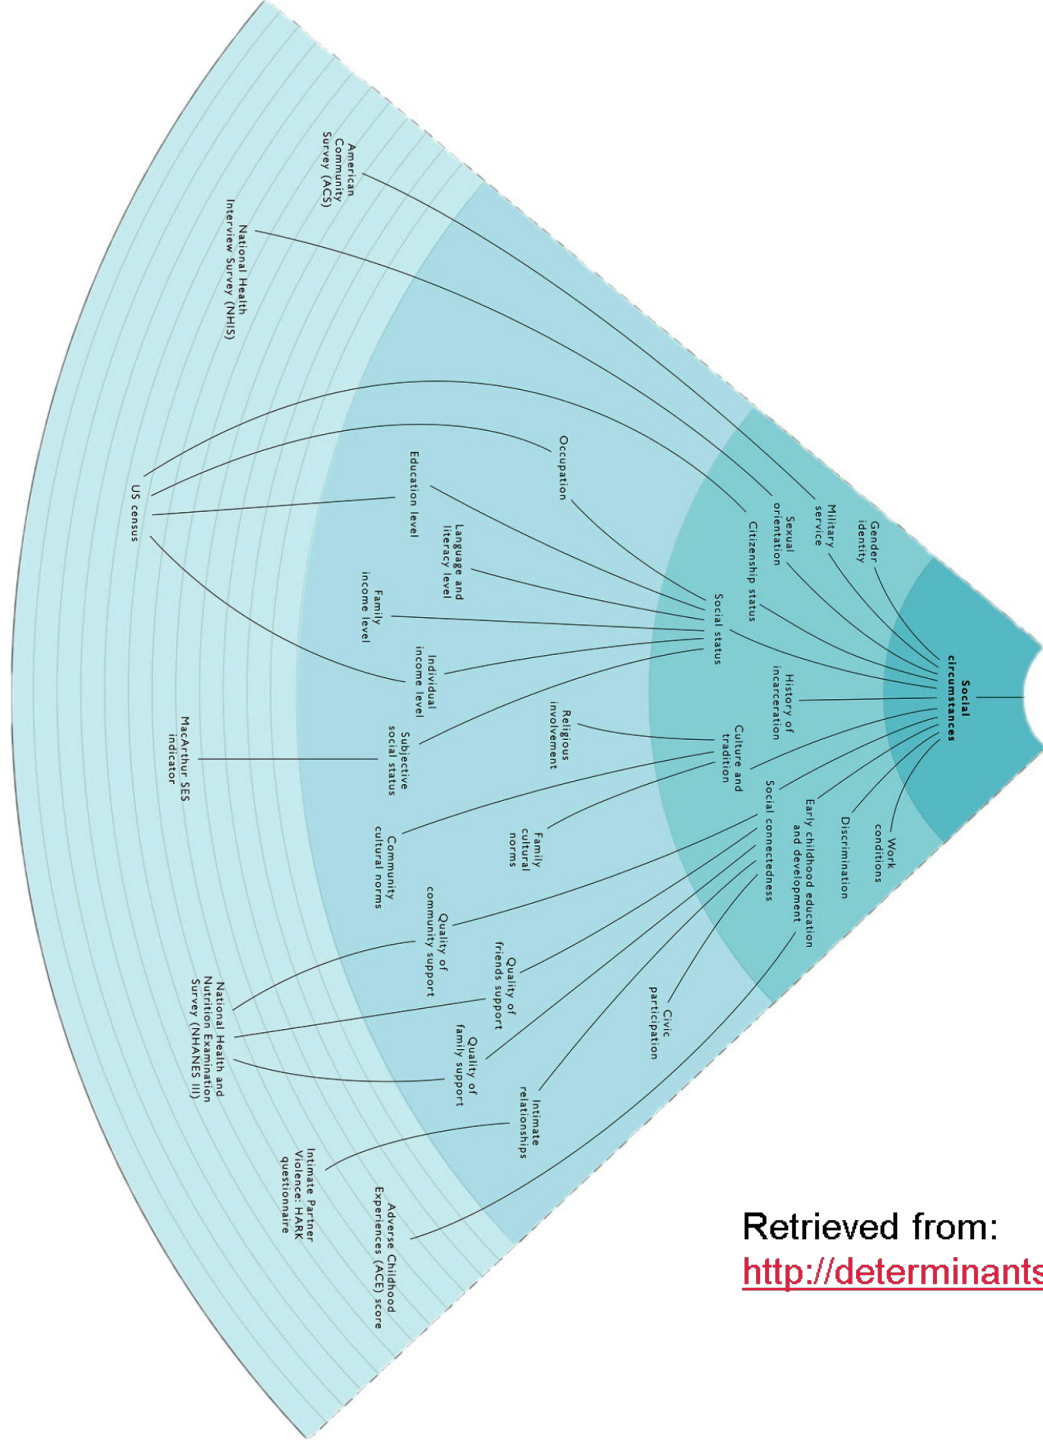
Social circumstances

Gender identity

Military service

Sexual orientation

Citizenship status

History of incarceration

Discrimination

Work conditions

Early childhood education and development

Social status

Culture and tradition

Social connectedness

Occupation

Education level

Language and literacy level

Family income level

Individual income level

Subjective social status

Religious involvement

Family cultural norms

Community cultural norms

Quality of community support

Quality of friends support

Quality of family support

Civic participation

Intimate relationships

American Community Survey (ACS)

National Health Interview Survey (NHIS)

US census

MacArthur SES indicator

National Health and Nutrition Examination Survey (NHANES III)

Intimate Partner Violence: HARK questionnaire

Adverse Childhood Experiences (ACE) score

Retrieved from:
http://determinants